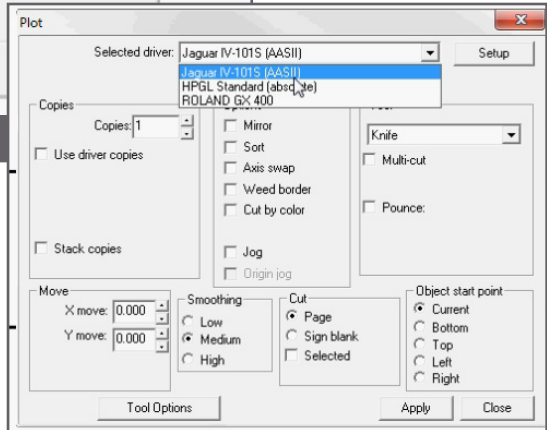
Plot

Selected driver: Jaguar IV-101S (AASII)

Setup

Jaguar IV-101S (AASII)
HPGL Standard (abso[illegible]te)
ROLAND GX 400

Copies
Copies: 1
Use driver copies
Stack copies

Mirror
Sort
Axis swap
Weed border
Cut by color
Jog
Origin jog

Knife
Multi-cut
Pounce:

Move
X move: 0.000
Y move: 0.000

Smoothing
Low
Medium
High

Cut
Page
Sign blank
Selected

Object start point
Current
Bottom
Top
Left
Right

Tool Options

Apply

Close